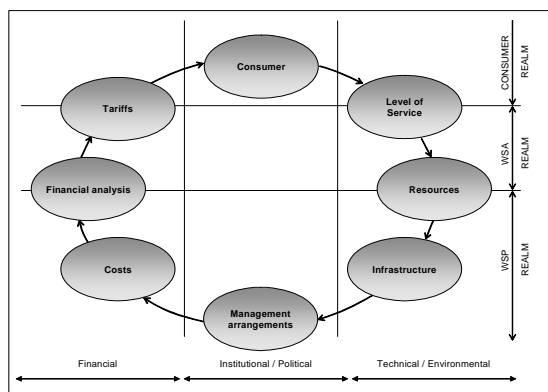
Consumer

Tariffs

Level of Service

Financial analysis

Resources

Costs

Infrastructure

Management arrangements

CONSUMER REALM

WSA REALM

WSP REALM

Financial

Institutional / Political

Technical / Environmental